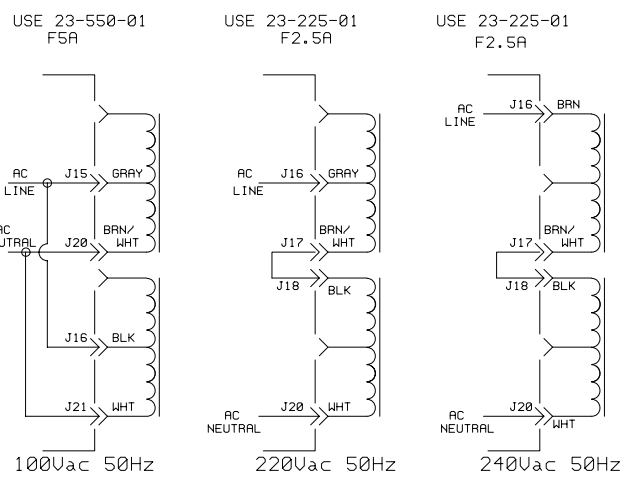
USE 23-550-01
F5A

AC
LINE
J15
GRAY
AC
NEUTRAL
J20
BRN/
WHT
J16
BLK
J21
WHT

100Vac 50Hz

USE 23-225-01
F2.5A

AC
LINE
J16
GRAY
J17
BRN/
WHT
J18
BLK
AC
NEUTRAL
J20
WHT

220Vac 50Hz

USE 23-225-01
F2.5A

AC
LINE
J16
BRN
J17
BRN/
WHT
J18
BLK
AC
NEUTRAL
J20
WHT

240Vac 50Hz